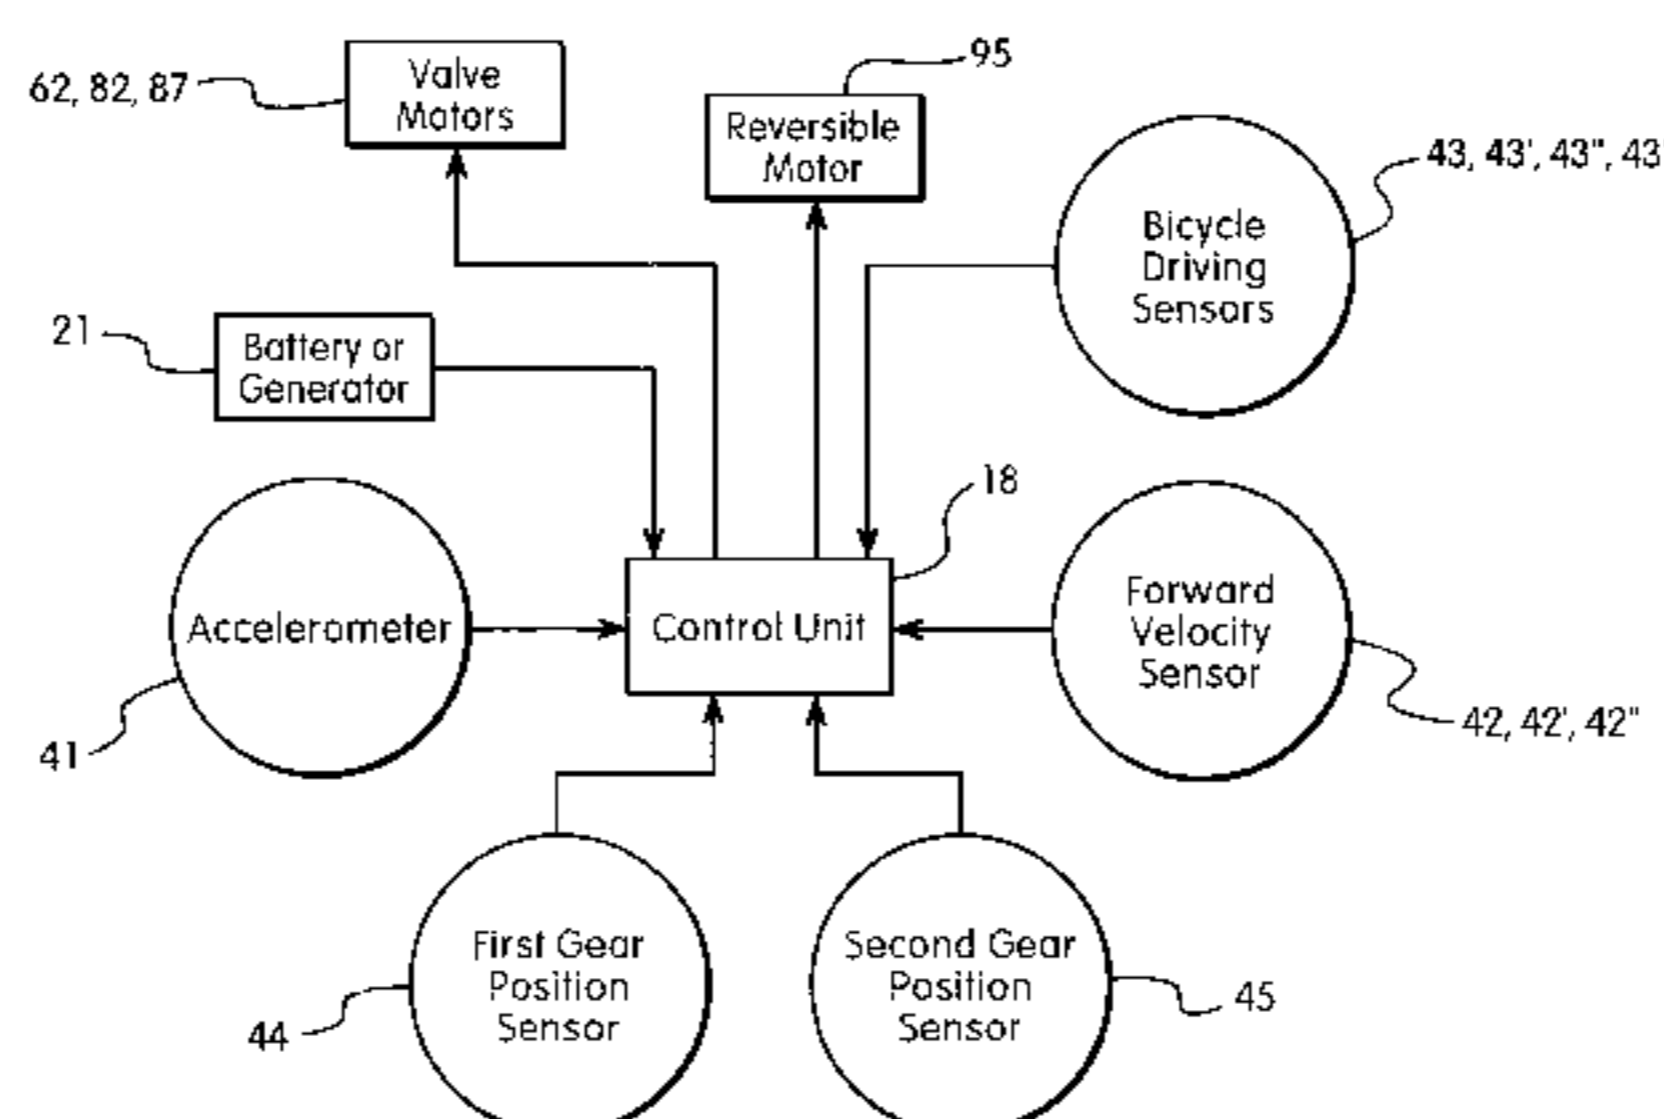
62, 82, 87
Valve Motors

95
Reversible Motor

43, 43', 43", 43
Bicycle Driving Sensors

21
Battery or Generator

18
Accelerometer
Control Unit
Forward Velocity Sensor
41
42, 42', 42"

First Gear Position Sensor
Second Gear Position Sensor
44
45